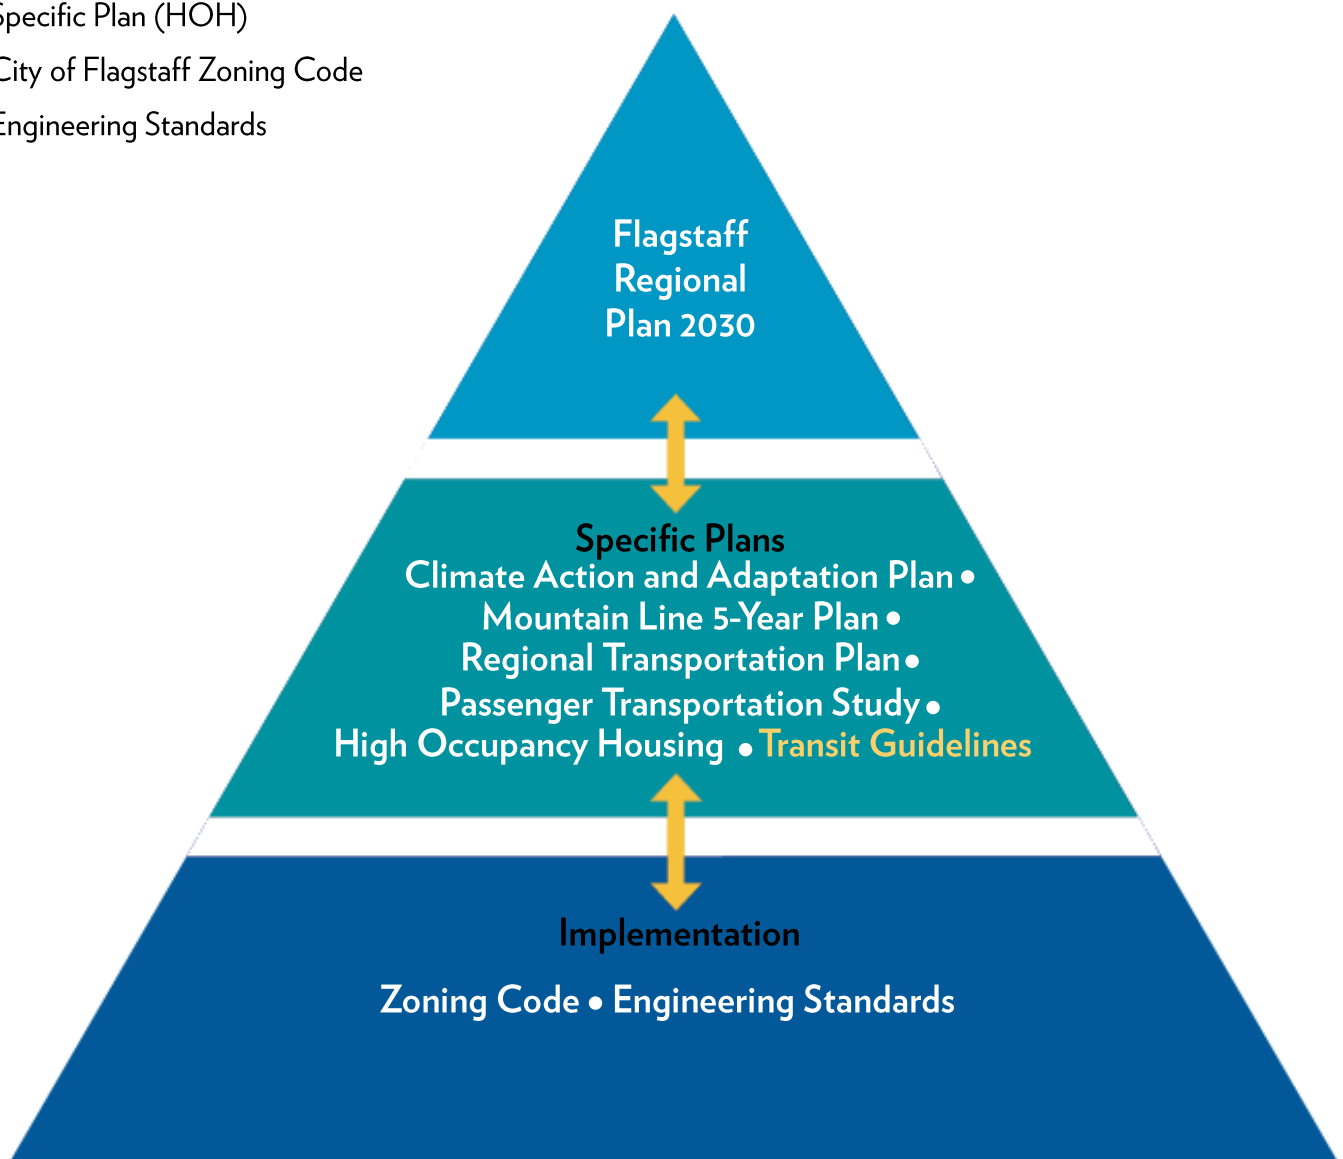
pecific Plan (HOH)
City of Flagstaff Zoning Code
Engineering Standards

Flagstaff Regional Plan 2030

Specific Plans
Climate Action and Adaptation Plan •
Mountain Line 5-Year Plan •
Regional Transportation Plan •
Passenger Transportation Study •
High Occupancy Housing • Transit Guidelines

Implementation
Zoning Code • Engineering Standards